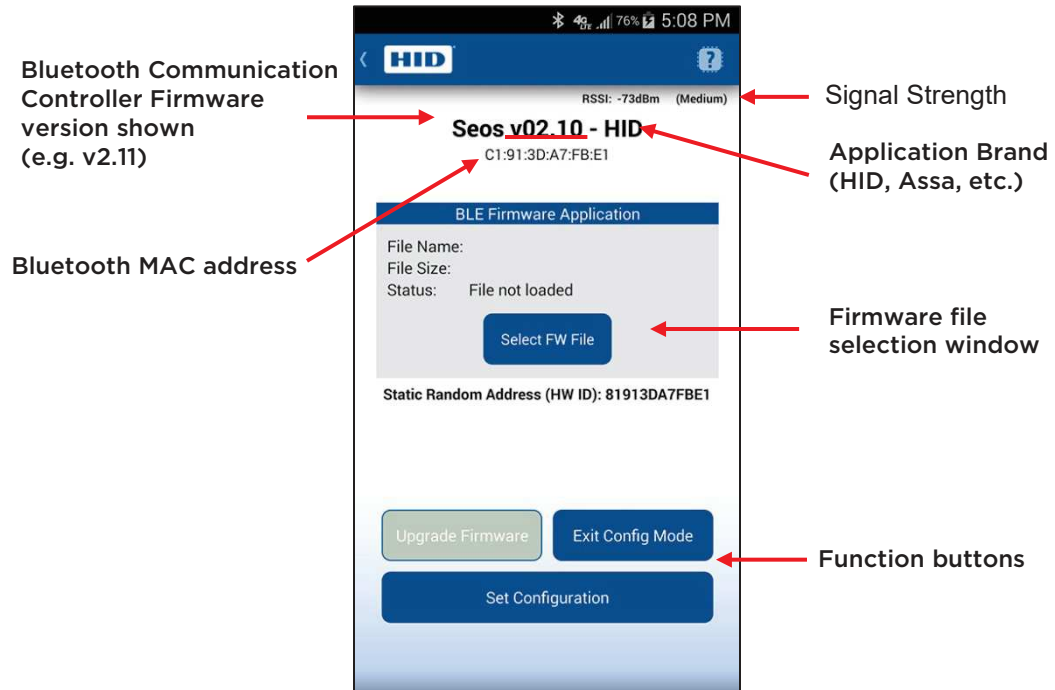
76% 5:08 PM

HID

?

Bluetooth Communication Controller Firmware version shown (e.g. v2.11)

RSSI: -73dBm (Medium)

Signal Strength

Seos v02.10 - HID

C1:91:3D:A7:FB:E1

Application Brand (HID, Assa, etc.)

Bluetooth MAC address

BLE Firmware Application

File Name:
File Size:
Status: File not loaded

Select FW File

Firmware file selection window

Static Random Address (HW ID): 81913DA7FBE1

Upgrade Firmware

Exit Config Mode

Function buttons

Set Configuration